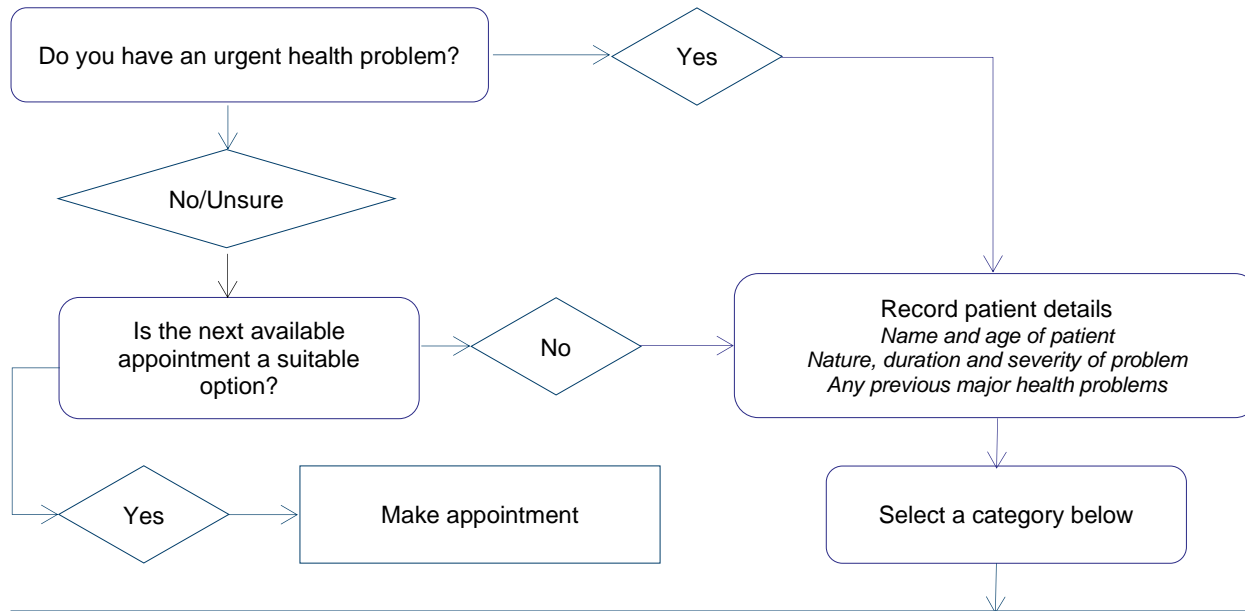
Do you have an urgent health problem?

Yes

No/Unsure

Is the next available appointment a suitable option?

No

Record patient details
*Name and age of patient*
*Nature, duration and severity of problem*
*Any previous major health problems*

Yes

Make appointment

Select a category below